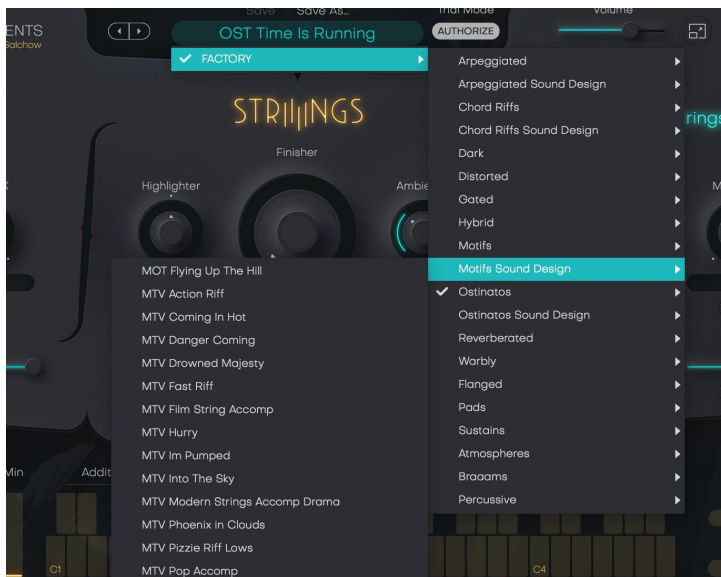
ENTS
Salchow
Save Save As...
OST Time Is Running
Trial Mode
AUTHORIZE
Volume
FACTORY
STRIIIINGS
Finisher
Highlighter
Ambie
rings
Arpeggiated
Arpeggiated Sound Design
Chord Riffs
Chord Riffs Sound Design
Dark
Distorted
Gated
Hybrid
Motifs
Motifs Sound Design
Ostinatos
Ostinatos Sound Design
Reverberated
Warbly
Flanged
Pads
Sustains
Atmospheres
Braaams
Percussive
MOT Flying Up The Hill
MTV Action Riff
MTV Coming In Hot
MTV Danger Coming
MTV Drowned Majesty
MTV Fast Riff
MTV Film String Accomp
MTV Hurry
MTV Im Pumped
MTV Into The Sky
MTV Modern Strings Accomp Drama
MTV Phoenix in Clouds
MTV Pizzie Riff Lows
MTV Pop Accomp
Min
Addit
C1
C4